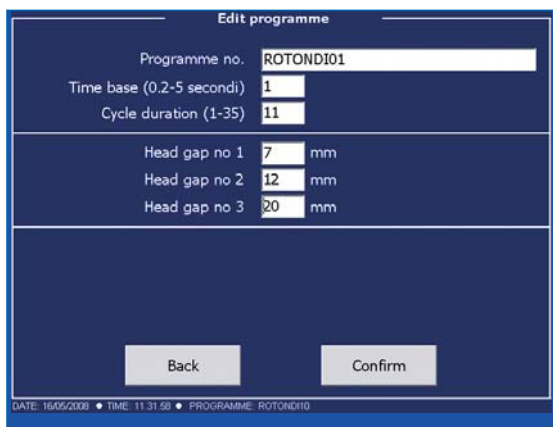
Edit programme

Programme no. ROTONDI01

Time base (0.2-5 secondi) 1

Cycle duration (1-35) 11

Head gap no 1 7 mm

Head gap no 2 12 mm

Head gap no 3 20 mm

Back

Confirm

DATE: 16/05/2008 ● TIME: 11.31.58 ● PROGRAMME: ROTONDI10